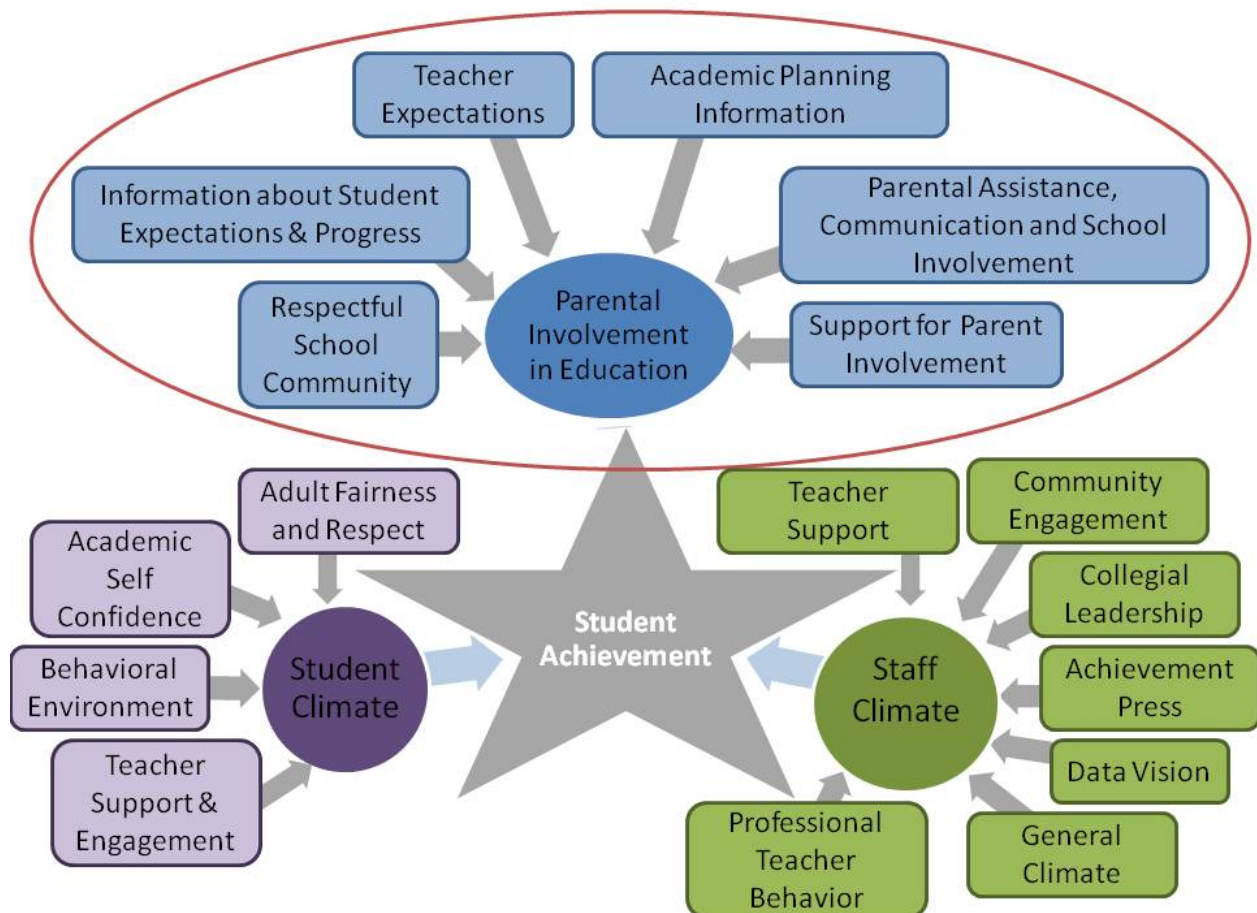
Teacher Expectations

Academic Planning Information

Information about Student Expectations & Progress

Parental Assistance, Communication and School Involvement

Respectful School Community

Parental Involvement in Education

Support for Parent Involvement

Adult Fairness and Respect

Academic Self Confidence

Behavioral Environment

Student Climate

Teacher Support & Engagement

Student Achievement

Teacher Support

Community Engagement

Collegial Leadership

Staff Climate

Achievement Press

Data Vision

General Climate

Professional Teacher Behavior